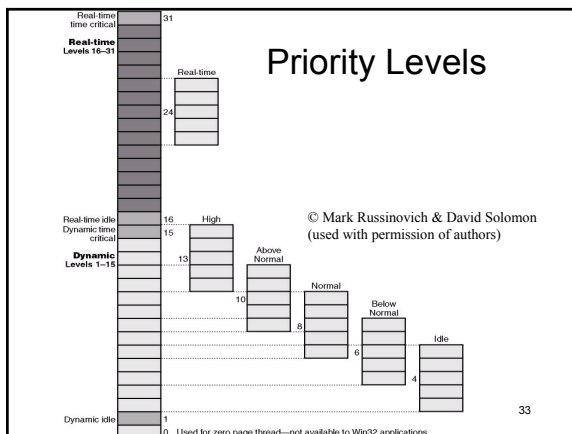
Real-time time critical

31

Real-time Levels 16–31

Priority Levels

Real-time

24

Real-time idle

16

High

Dynamic time critical

15

© Mark Russinovich & David Solomon (used with permission of authors)

Dynamic Levels 1–15

13

Above Normal

10

Normal

8

Below Normal

6

Idle

4

Dynamic idle

1

0 Used for zero page thread—not available to Win32 applications

33